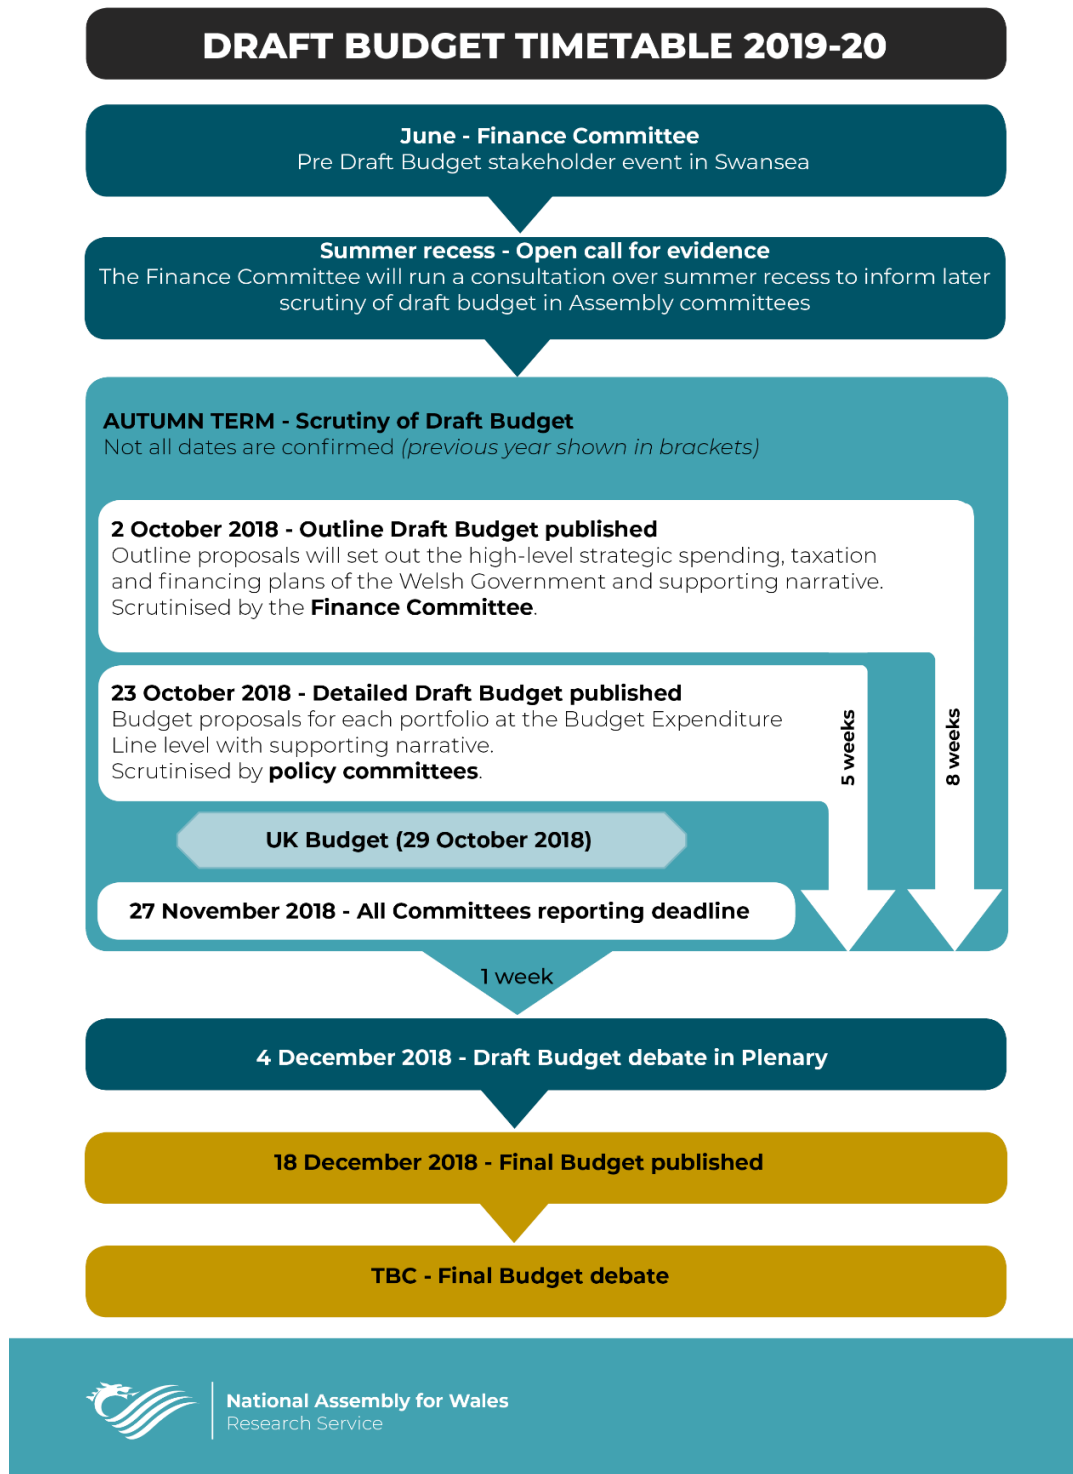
DRAFT BUDGET TIMETABLE 2019-20

June - Finance Committee
Pre Draft Budget stakeholder event in Swansea

Summer recess - Open call for evidence
The Finance Committee will run a consultation over summer recess to inform later scrutiny of draft budget in Assembly committees

AUTUMN TERM - Scrutiny of Draft Budget
Not all dates are confirmed *(previous year shown in brackets)*

2 October 2018 - Outline Draft Budget published
Outline proposals will set out the high-level strategic spending, taxation and financing plans of the Welsh Government and supporting narrative. Scrutinised by the **Finance Committee**.

23 October 2018 - Detailed Draft Budget published
Budget proposals for each portfolio at the Budget Expenditure Line level with supporting narrative.
Scrutinised by **policy committees**.

5 weeks

8 weeks

UK Budget (29 October 2018)

27 November 2018 - All Committees reporting deadline

1 week

4 December 2018 - Draft Budget debate in Plenary

18 December 2018 - Final Budget published

TBC - Final Budget debate

National Assembly for Wales
Research Service